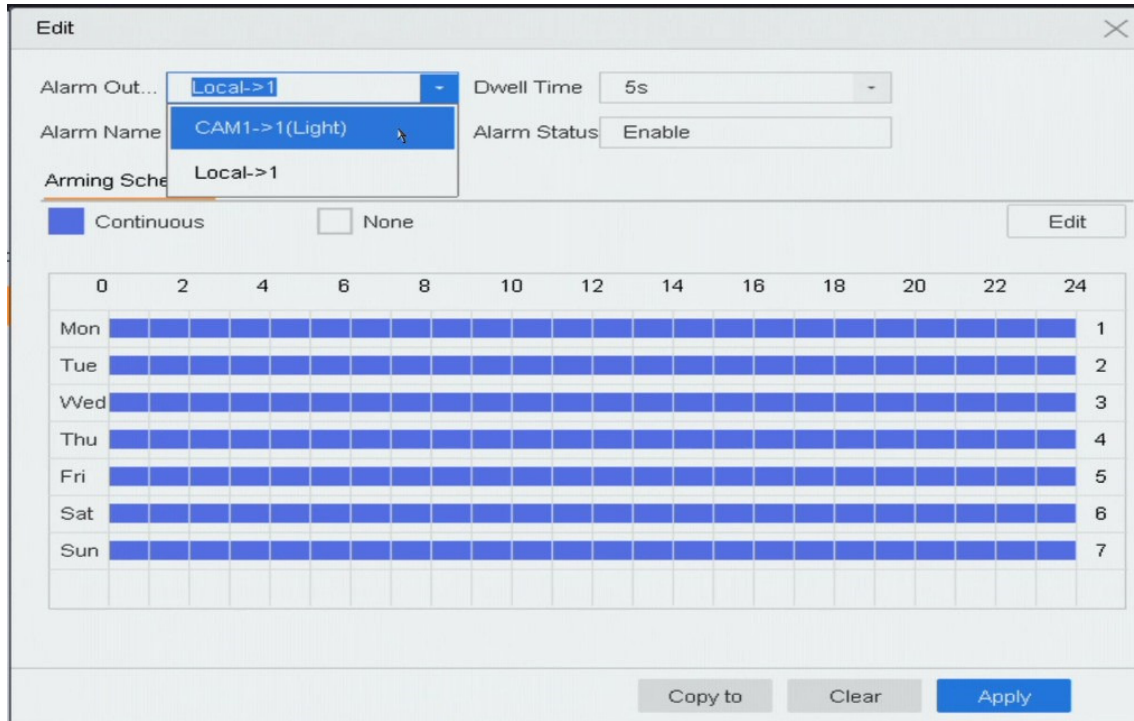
Edit

Alarm Out... Local->1

CAM1->1(Light)

Local->1

Dwell Time 5s

Alarm Name

Alarm Status Enable

Arming Sche

Continuous None

Edit

| | 0 | 2 | 4 | 6 | 8 | 10 | 12 | 14 | 16 | 18 | 20 | 22 | 24 |
|---|---|---|---|---|---|---|---|---|---|---|---|---|---|
| Mon | | | | | | | | | | | | | 1 |
| Tue | | | | | | | | | | | | | 2 |
| Wed | | | | | | | | | | | | | 3 |
| Thu | | | | | | | | | | | | | 4 |
| Fri | | | | | | | | | | | | | 5 |
| Sat | | | | | | | | | | | | | 6 |
| Sun | | | | | | | | | | | | | 7 |

Copy to Clear Apply